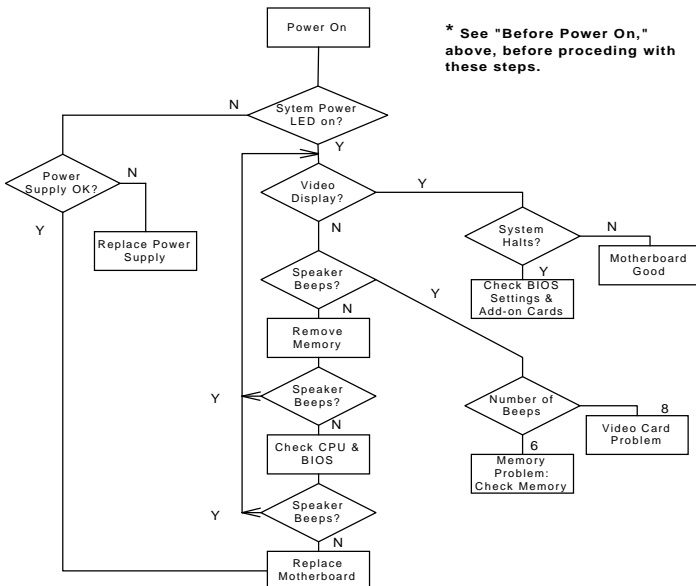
Power On

* See "Before Power On," above, before proceding with these steps.

N

Sytem Power LED on?

Y

Power Supply OK?

N

Y

Replace Power Supply

Video Display?

Y

N

System Halts?

N

Motherboard Good

Y

Check BIOS Settings & Add-on Cards

Speaker Beeps?

Y

N

Remove Memory

Y

Speaker Beeps?

N

Number of Beeps

8

Video Card Problem

6

Check CPU & BIOS

Memory Problem: Check Memory

Y

Speaker Beeps?

N

Replace Motherboard